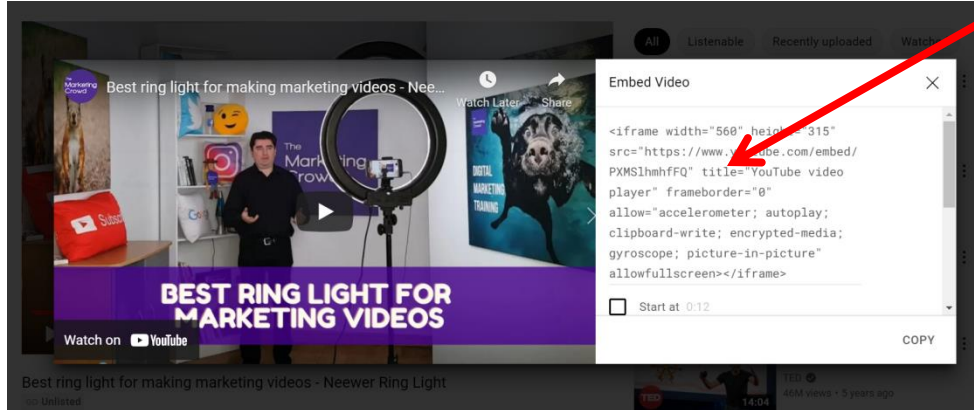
All
Listenable
Recently uploaded
Watch

The Marketing Crowd
Best ring light for making marketing videos - Neee...
Watch Later
Share

The Marketing Crowd
Subsc
DIGITAL MARKETING TRAINING

BEST RING LIGHT FOR MARKETING VIDEOS

Watch on YouTube

Embed Video

<iframe width="560" height="315" src="https://www.y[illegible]tube.com/embed/PXMSlhmhfFQ" title="YouTube video player" frameborder="0" allow="accelerometer; autoplay; clipboard-write; encrypted-media; gyroscope; picture-in-picture" allowfullscreen></iframe>

Start at 0:12

COPY

Best ring light for making marketing videos - Neewer Ring Light
Unlisted

TED
46M views • 5 years ago
14:04